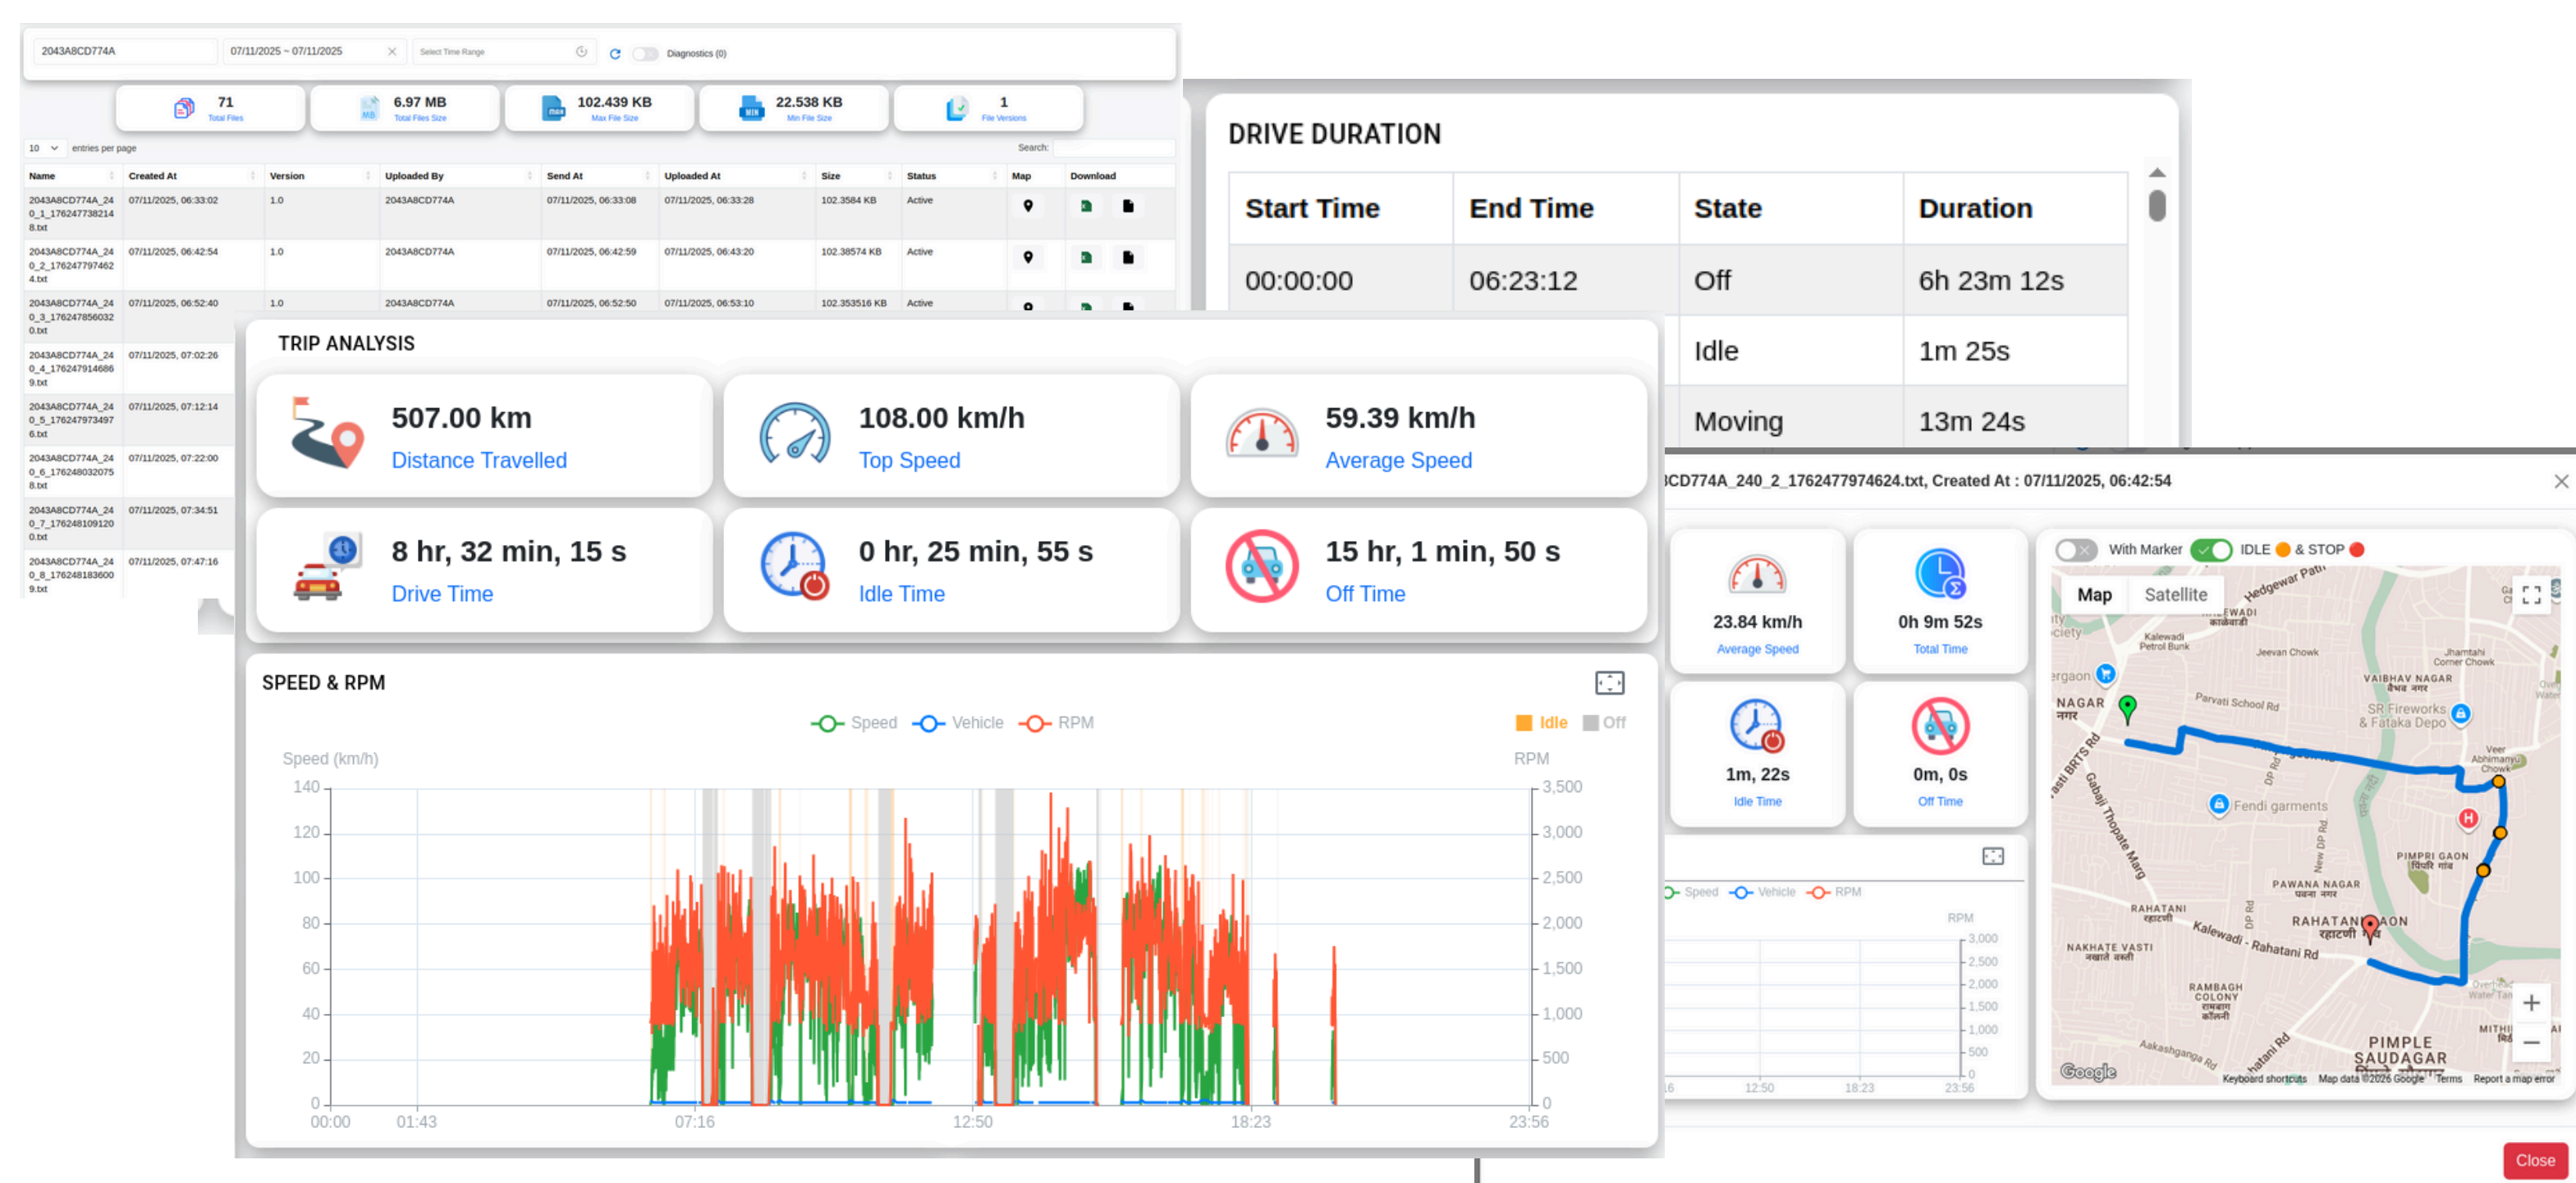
2043A8CD774A
07/11/2025 ~ 07/11/2025
Select Time Range
Diagnostics (0)

71
Total Files

6.97 MB
Total Files Size

102.439 KB
Max File Size

22.538 KB
Min File Size

1
File Versions

10 entries per page
Search:

| Name | Created At | Version | Uploaded By | Send At | Uploaded At | Size | Status | Map | Download |
|---|---|---|---|---|---|---|---|---|---|
| 2043A8CD774A_240_1_1762477382148.txt | 07/11/2025, 06:33:02 | 1.0 | 2043A8CD774A | 07/11/2025, 06:33:08 | 07/11/2025, 06:33:28 | 102.3584 KB | Active | | |
| 2043A8CD774A_240_2_1762477974624.txt | 07/11/2025, 06:42:54 | 1.0 | 2043A8CD774A | 07/11/2025, 06:42:59 | 07/11/2025, 06:43:20 | 102.38574 KB | Active | | |
| 2043A8CD774A_240_3_1762478560320.txt | 07/11/2025, 06:52:40 | 1.0 | 2043A8CD774A | 07/11/2025, 06:52:50 | 07/11/2025, 06:53:10 | 102.353516 KB | Active | | |
| 2043A8CD774A_240_4_1762479146869.txt | 07/11/2025, 07:02:26 | | | | | | | | |
| 2043A8CD774A_240_5_1762479734976.txt | 07/11/2025, 07:12:14 | | | | | | | | |
| 2043A8CD774A_240_6_1762480320758.txt | 07/11/2025, 07:22:00 | | | | | | | | |
| 2043A8CD774A_240_7_1762481091200.txt | 07/11/2025, 07:34:51 | | | | | | | | |
| 2043A8CD774A_240_8_1762481836009.txt | 07/11/2025, 07:47:16 | | | | | | | | |

DRIVE DURATION

| Start Time | End Time | State | Duration |
|---|---|---|---|
| 00:00:00 | 06:23:12 | Off | 6h 23m 12s |
| | | Idle | 1m 25s |
| | | Moving | 13m 24s |

TRIP ANALYSIS

507.00 km
Distance Travelled

108.00 km/h
Top Speed

59.39 km/h
Average Speed

8 hr, 32 min, 15 s
Drive Time

0 hr, 25 min, 55 s
Idle Time

15 hr, 1 min, 50 s
Off Time

SPEED & RPM
Speed Vehicle RPM Idle Off
Speed (km/h)
RPM
140 120 100 80 60 40 20 0
3,500 3,000 2,500 2,000 1,500 1,000 500 0
00:00 01:43 07:16 12:50 18:23 23:56

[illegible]CD774A_240_2_1762477974624.txt, Created At : 07/11/2025, 06:42:54

23.84 km/h
Average Speed

0h 9m 52s
Total Time

1m, 22s
Idle Time

0m, 0s
Off Time

Speed Vehicle RPM
RPM
3,000 2,500 2,000 1,500 1,000 500 0
12:50 18:23 23:56

With Marker IDLE & STOP
Map Satellite
Hedgewar Path
Kalewadi Petrol Bunk
Jeevan Chowk
Jhamtahi Corner Chowk
VAIBHAV NAGAR
NAGAR
Parvati School Rd
SR Fireworks & Fataka Depo
Veer Abhimanyu Chowk
Fendi garments
PIMPRI GAON
PAWANA NAGAR
RAHATANI
RAHATANI GAON
Kalewadi - Rahatani Rd
NAKHATE VASTI
RAMBAGH COLONY
PIMPLE SAUDAGAR
Google
Keyboard shortcuts Map data ©2026 Google Terms Report a map error

Close